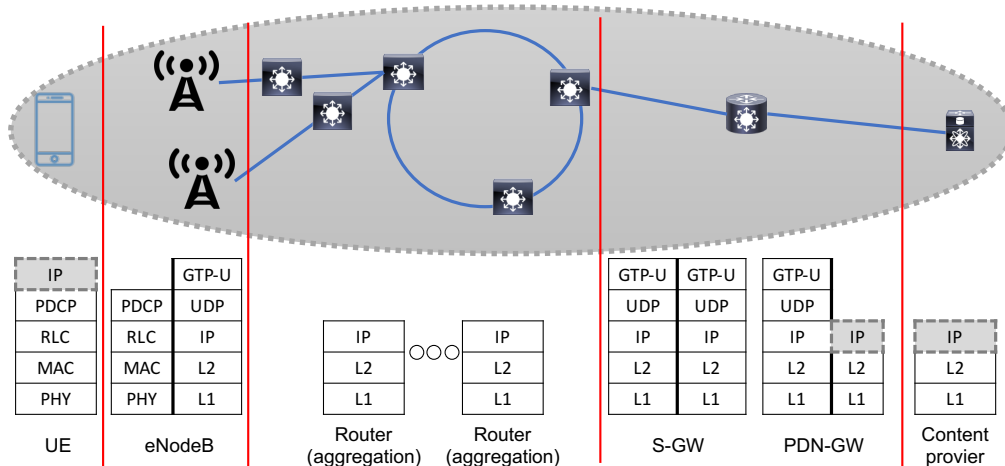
| IP |
|---|
| PDCP |
| RLC |
| MAC |
| PHY |

UE

| | GTP-U |
|---|---|
| PDCP | UDP |
| RLC | IP |
| MAC | L2 |
| PHY | L1 |

eNodeB

| IP |
|---|
| L2 |
| L1 |

Router (aggregation)

| IP |
|---|
| L2 |
| L1 |

Router (aggregation)

| GTP-U | GTP-U |
|---|---|
| UDP | UDP |
| IP | IP |
| L2 | L2 |
| L1 | L1 |

S-GW

| GTP-U | |
|---|---|
| UDP | |
| IP | IP |
| L2 | L2 |
| L1 | L1 |

PDN-GW

| IP |
|---|
| L2 |
| L1 |

Content provier